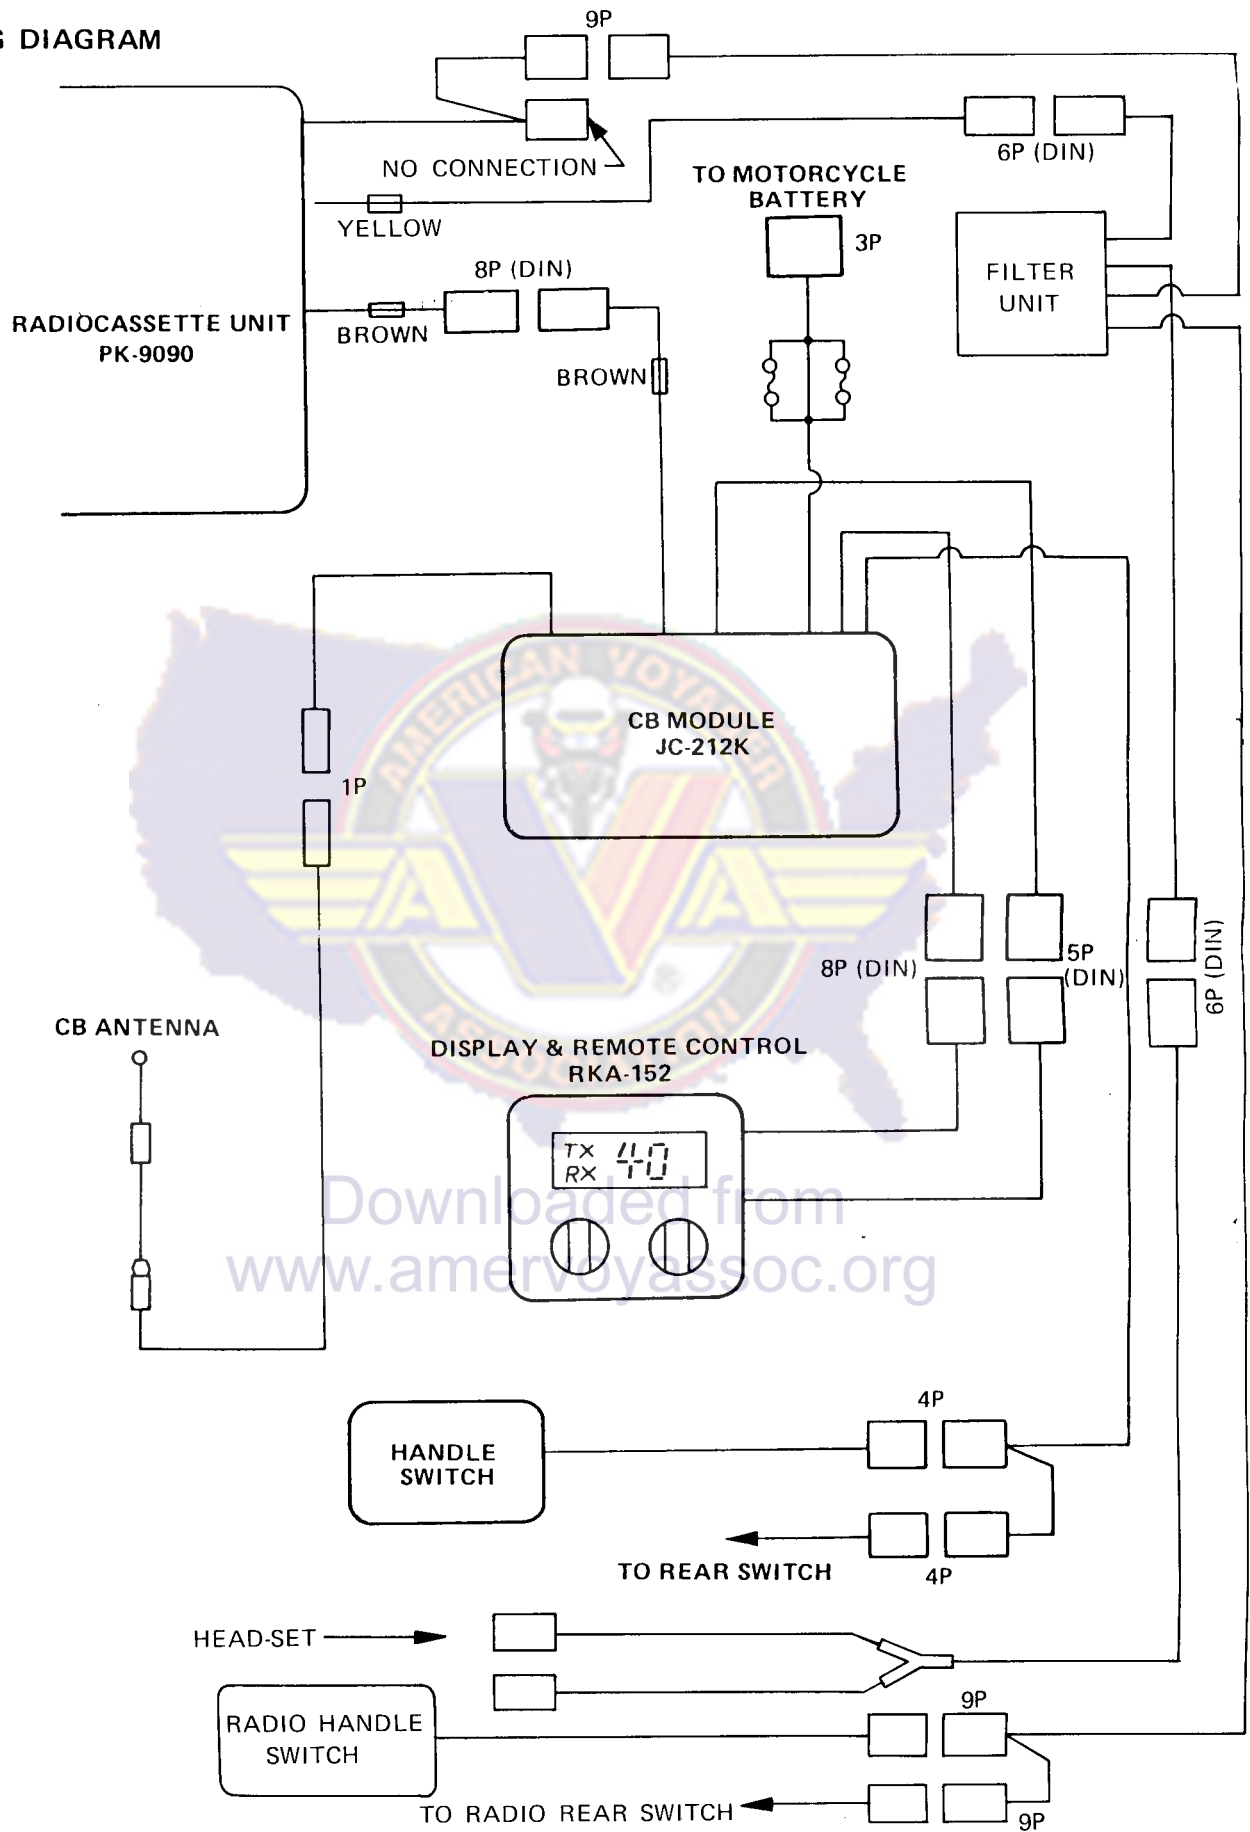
G DIAGRAM

9P

NO CONNECTION

6P (DIN)

TO MOTORCYCLE BATTERY

YELLOW

3P

FILTER UNIT

8P (DIN)

RADIOCASSETTE UNIT PK-9090

BROWN

BROWN

CB MODULE JC-212K

1P

8P (DIN)

5P (DIN)

6P (DIN)

CB ANTENNA

DISPLAY & REMOTE CONTROL RKA-152

TX RX 40

Downloaded from www.amervoyassoc.org

HANDLE SWITCH

4P

TO REAR SWITCH

4P

HEAD-SET

RADIO HANDLE SWITCH

9P

TO RADIO REAR SWITCH

9P